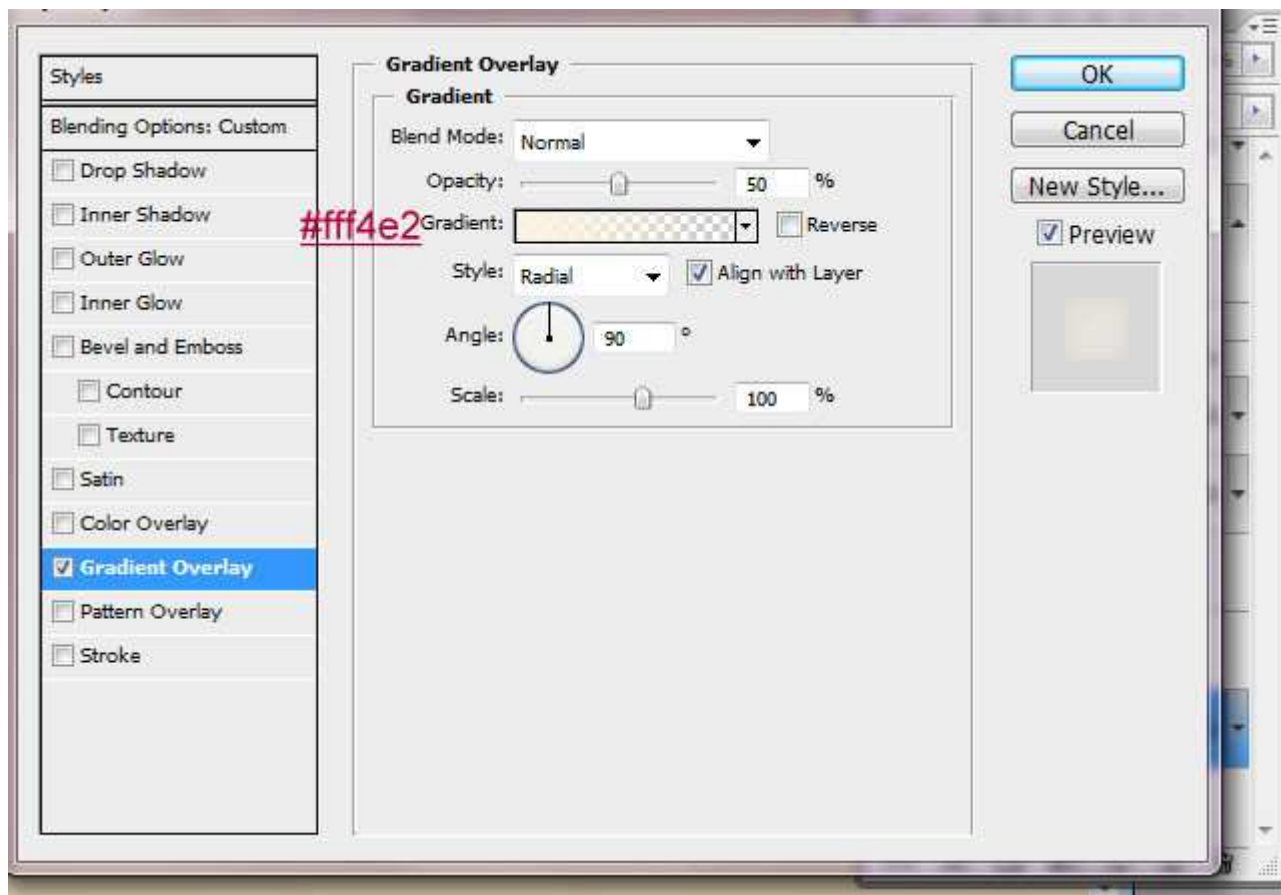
Styles

Blending Options: Custom

Drop Shadow

Inner Shadow

Outer Glow

Inner Glow

Bevel and Emboss

Contour

Texture

Satin

Color Overlay

Gradient Overlay

Pattern Overlay

Stroke

Gradient Overlay

Gradient

Blend Mode: Normal

Opacity: 50 %

#fff4e2 Gradient: Reverse

Style: Radial Align with Layer

Angle: 90 °

Scale: 100 %

OK

Cancel

New Style...

Preview